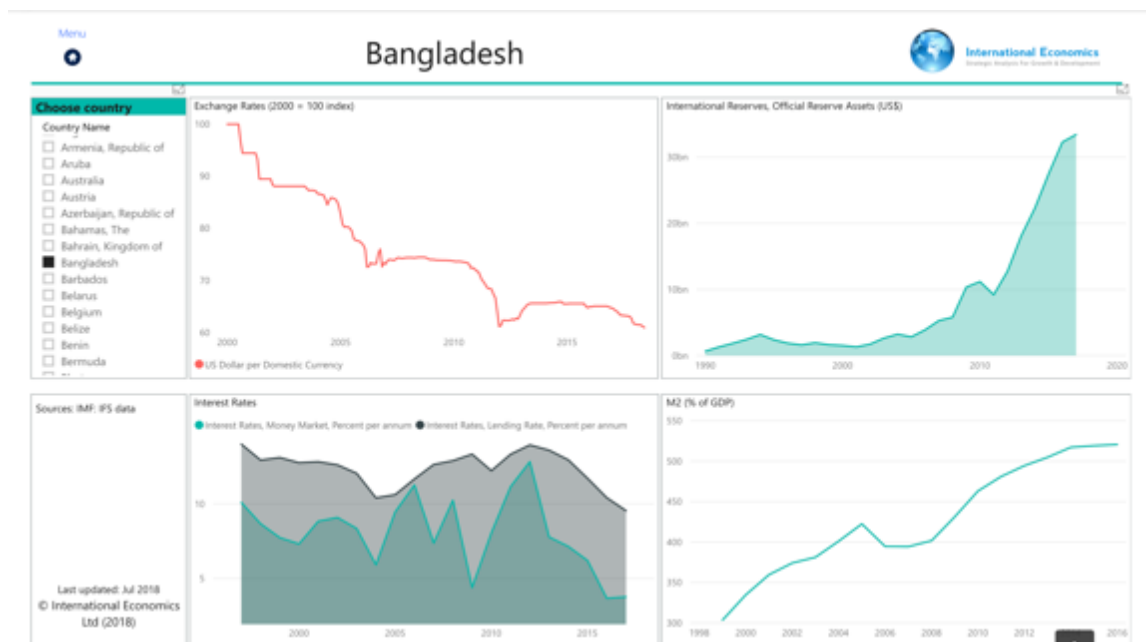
Menu

Bangladesh

International Economics
Strategic Analysis For Growth & Development

Choose country
Country Name
Armenia, Republic of
Aruba
Australia
Austria
Azerbaijan, Republic of
Bahamas, The
Bahrain, Kingdom of
Bangladesh
Barbados
Belarus
Belgium
Belize
Benin
Bermuda

Exchange Rates (2000 = 100 index)
100
90
80
70
60
2000
2005
2010
2015
US Dollar per Domestic Currency

International Reserves, Official Reserve Assets (US$)
30bn
20bn
10bn
0bn
1990
2000
2010
2020

Sources: IMF: IFS data

Last updated: Jul 2018
© International Economics Ltd (2018)

Interest Rates
Interest Rates, Money Market, Percent per annum
Interest Rates, Lending Rate, Percent per annum
10
5
2000
2005
2010
2015

M2 (% of GDP)
550
500
450
400
350
300
1998
2000
2002
2004
2006
2008
2010
2012
2016